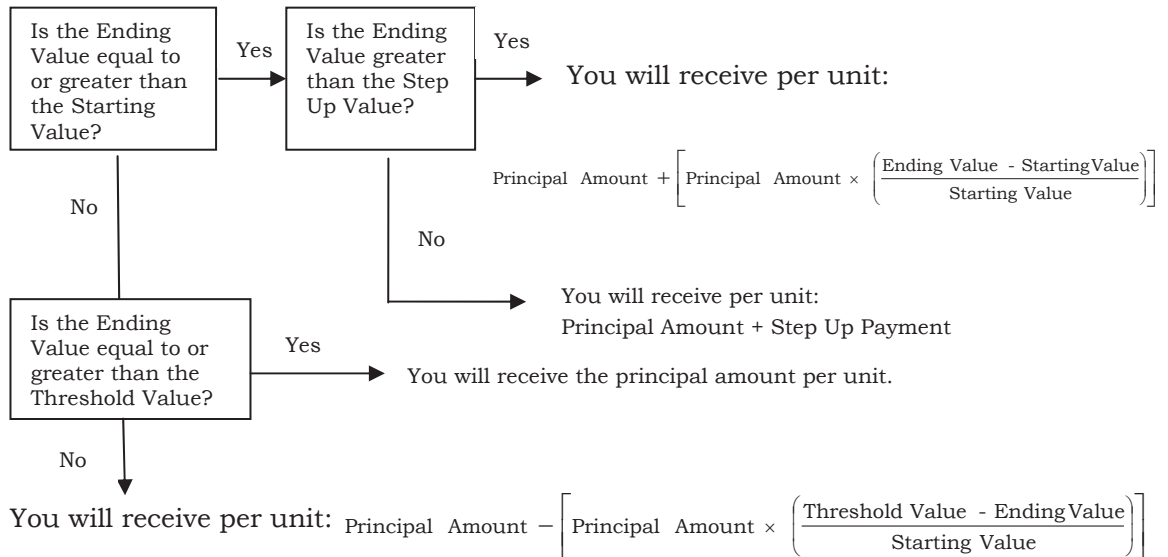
Is the Ending Value equal to or greater than the Starting Value?

Yes

Is the Ending Value greater than the Step Up Value?

Yes

You will receive per unit:

$\text{Principal Amount} + \left[\text{Principal Amount} \times \left(\frac{\text{Ending Value - StartingValue}}{\text{Starting Value}}\right)\right]$

No

No

You will receive per unit:
Principal Amount + Step Up Payment

Is the Ending Value equal to or greater than the Threshold Value?

Yes

You will receive the principal amount per unit.

No

You will receive per unit: $\text{Principal Amount} - \left[\text{Principal Amount} \times \left(\frac{\text{Threshold Value - EndingValue}}{\text{Starting Value}}\right)\right]$